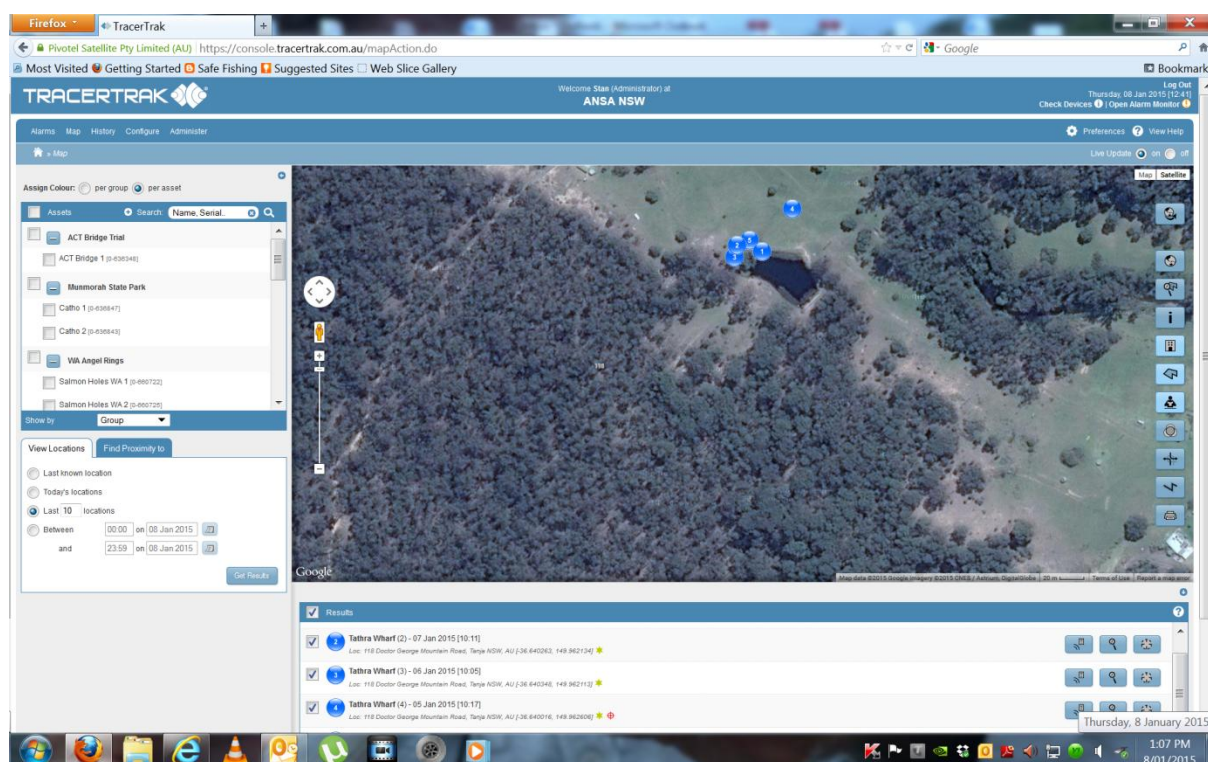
Firefox
TracerTrak
Pivotel Satellite Pty Limited (AU) https://console.tracertrak.com.au/mapAction.do
Google
Most Visited Getting Started Safe Fishing Suggested Sites Web Slice Gallery
Bookmark
TRACERTRAK
Welcome Stan (Administrator) at
ANSA NSW
Log Out
Thursday, 08 Jan 2015 [12:41]
Check Devices | Open Alarm Monitor
Alarms Map History Configure Administer
Preferences View Help
» Map
Live Update on off
Assign Colour: per group per asset
Assets Search: Name, Serial..
ACT Bridge Trial
ACT Bridge 1 [0-636346]
Munmorah State Park
Catho 1 [0-636847]
Catho 2 [0-636843]
WA Angel Rings
Salmon Holes WA 1 [0-660722]
Salmon Holes WA 2 [0-660726]
Show by Group
View Locations Find Proximity to
Last known location
Today's locations
Last 10 locations
Between 00:00 on 08 Jan 2015
and 23:59 on 08 Jan 2015
Get Results
Map Satellite
Google
Map data ©2015 Google Imagery ©2015 CNES / Astrium, DigitalGlobe 20 m Terms of Use Report a map error
Results
Tathra Wharf (2) - 07 Jan 2015 [10:11]
Loc: 118 Doctor George Mountain Road, Tanja NSW, AU [-36.640263, 149.962134]
Tathra Wharf (3) - 06 Jan 2015 [10:05]
Loc: 118 Doctor George Mountain Road, Tanja NSW, AU [-36.640348, 149.962113]
Tathra Wharf (4) - 05 Jan 2015 [10:17]
Loc: 118 Doctor George Mountain Road, Tanja NSW, AU [-36.640016, 149.962606]
Thursday, 8 January 2015
1:07 PM
8/01/2015